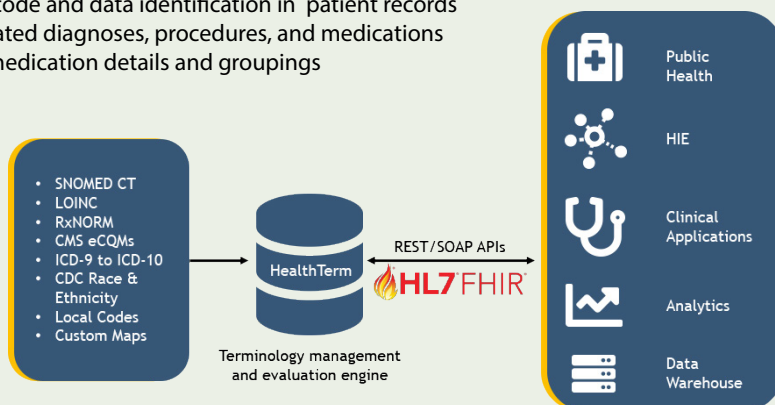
code and data identification in patient records
ated diagnoses, procedures, and medications
medication details and groupings

- SNOMED CT
- LOINC
- RxNORM
- CMS eCQMs
- ICD-9 to ICD-10
- CDC Race & Ethnicity
- Local Codes
- Custom Maps

HealthTerm

Terminology management and evaluation engine

REST/SOAP APIs

HL7 FHIR

Public Health

HIE

Clinical Applications

Analytics

Data Warehouse